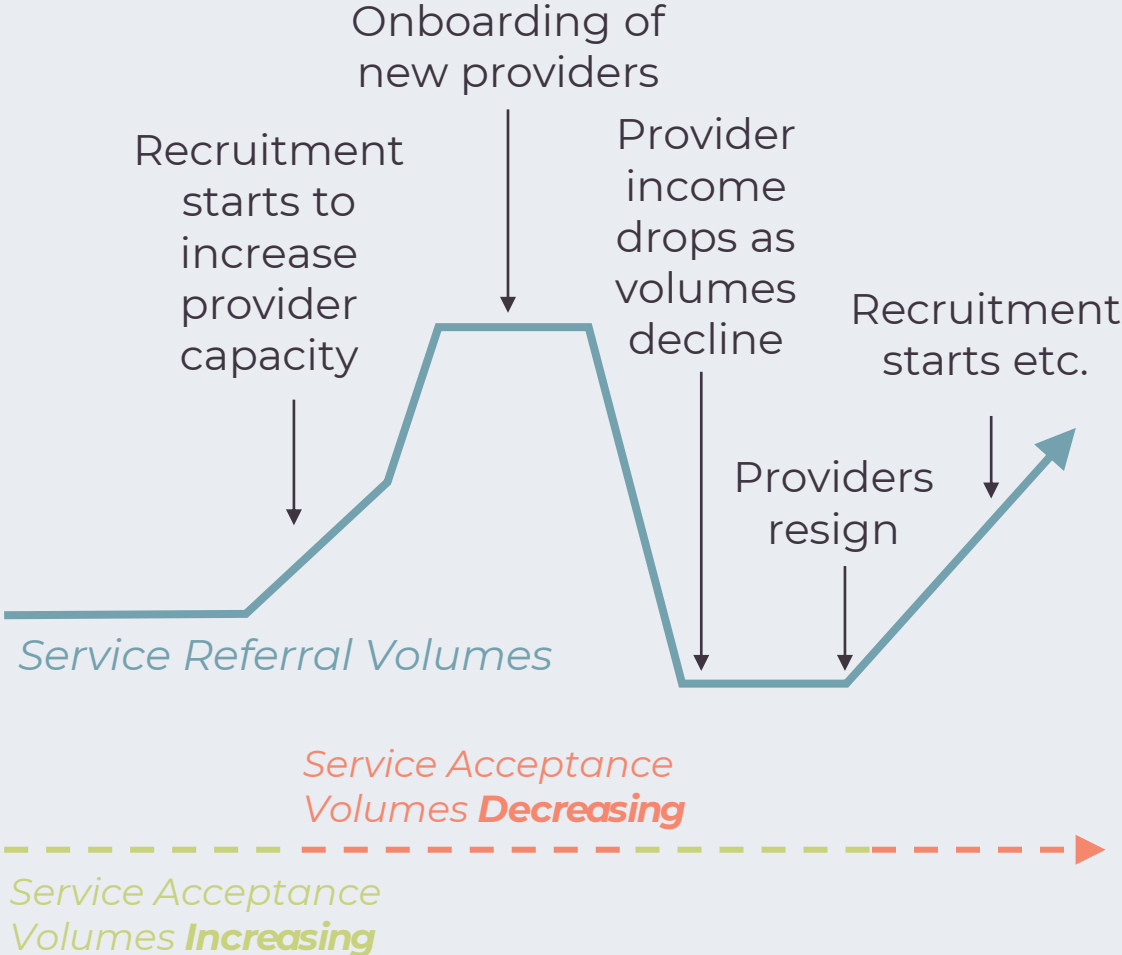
Onboarding of new providers

Recruitment starts to increase provider capacity

Provider income drops as volumes decline

Recruitment starts etc.

Providers resign

Service Referral Volumes

Service Acceptance Volumes **Decreasing**

Service Acceptance Volumes **Increasing**